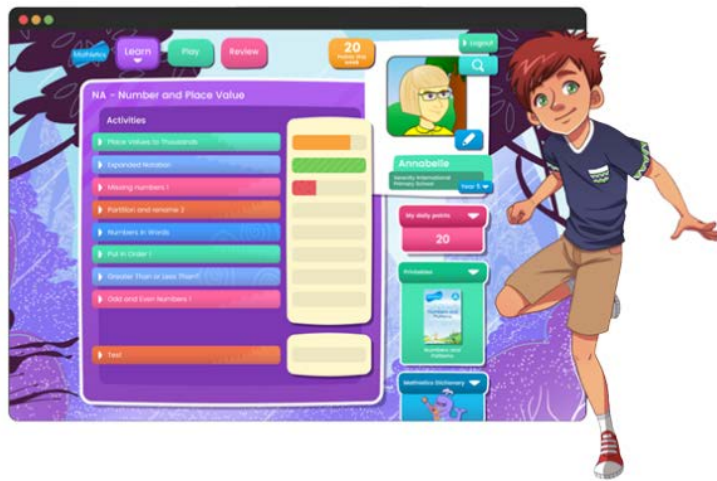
Mathletics

Learn

Play

Review

20
Points this week

Logout

NA - Number and Place Value

Activities

Place Values to Thousands

Expanded Notation

Missing numbers 1

Partition and rename 3

Numbers in Words

Put in Order 1

Greater Than or Less Than?

Odd and Even Numbers 1

Test

Annabelle

Sereniity International Primary School

Year 5

My daily points

20

Printables

Numbers and Patterns

Numbers and Patterns

Mathletics Dictionary